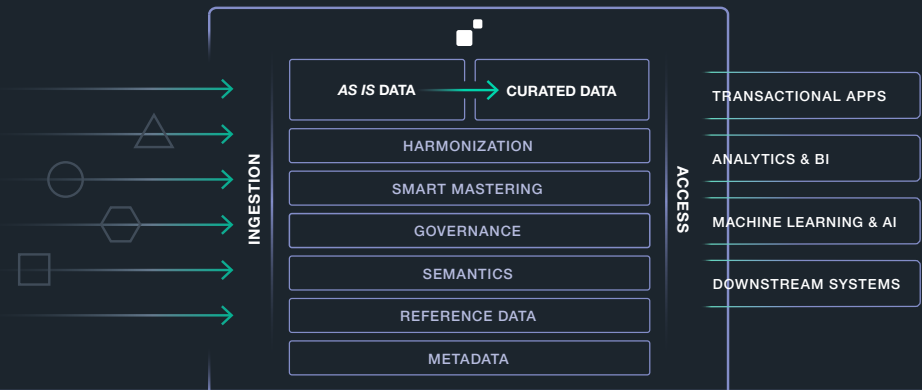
INGESTION

AS IS DATA

CURATED DATA

HARMONIZATION

SMART MASTERING

GOVERNANCE

SEMANTICS

REFERENCE DATA

METADATA

ACCESS

TRANSACTIONAL APPS

ANALYTICS & BI

MACHINE LEARNING & AI

DOWNSTREAM SYSTEMS